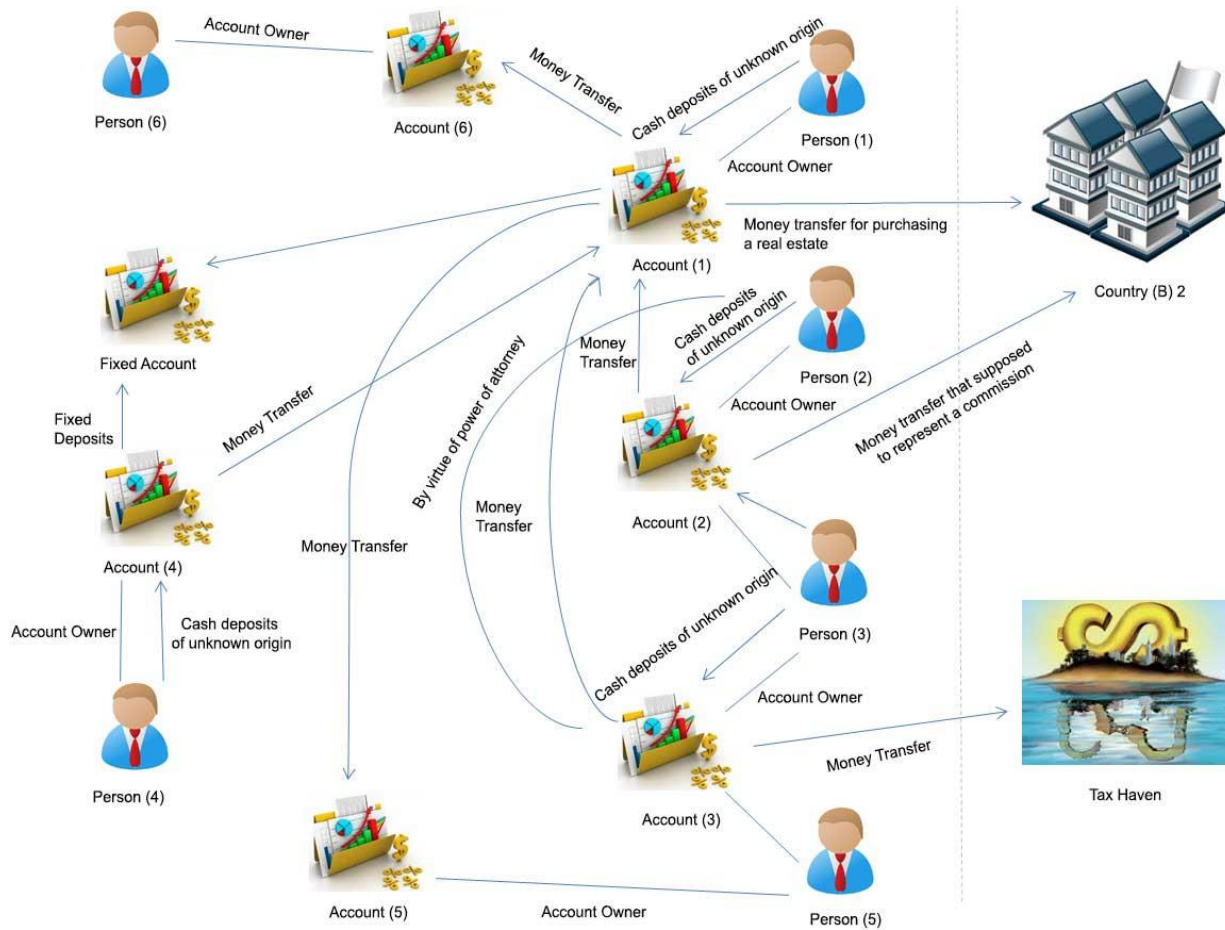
Person (6)

Account Owner

Account (6)

Money Transfer

Cash deposits of unknown origin

Person (1)

Account Owner

Money transfer for purchasing a real estate

Account (1)

Country (B) 2

Fixed Account

Fixed Deposits

Money Transfer

By virtue of power of attorney

Money Transfer

Cash deposits of unknown origin

Person (2)

Account Owner

Money transfer that supposed to represent a commission

Account (2)

Money Transfer

Account (4)

Money Transfer

Person (3)

Account Owner

Cash deposits of unknown origin

Cash deposits of unknown origin

Account Owner

Person (4)

Account (3)

Money Transfer

Tax Haven

Account (5)

Account Owner

Person (5)